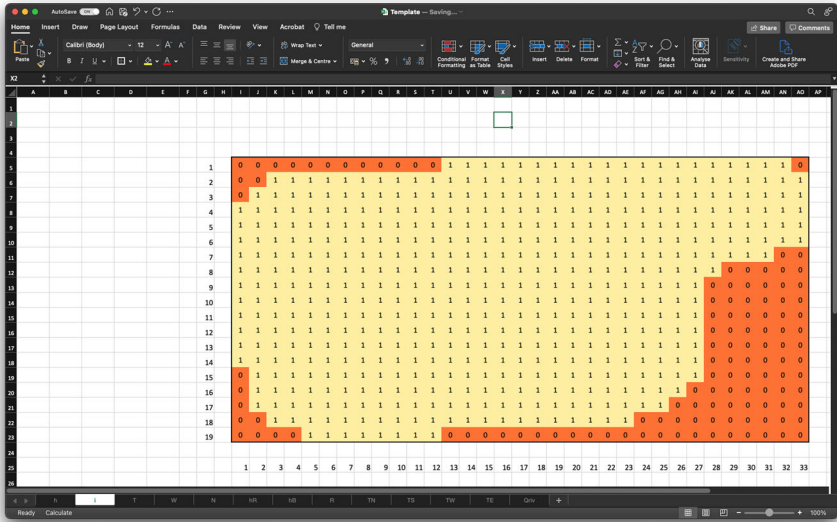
AutoSave OFF Template — Saving...

Home Insert Draw Page Layout Formulas Data Review View Acrobat Tell me Share Comments

Paste Calibri (Body) 12 Wrap Text General Merge & Centre Conditional Formatting Format as Table Cell Styles Insert Delete Format Sort & Filter Find & Select Analyse Data Sensitivity Create and Share Adobe PDF

X2 fx

| | 1 | 2 | 3 | 4 | 5 | 6 | 7 | 8 | 9 | 10 | 11 | 12 | 13 | 14 | 15 | 16 | 17 | 18 | 19 | 20 | 21 | 22 | 23 | 24 | 25 | 26 | 27 | 28 | 29 | 30 | 31 | 32 | 33 |
|---|---|---|---|---|---|---|---|---|---|---|---|---|---|---|---|---|---|---|---|---|---|---|---|---|---|---|---|---|---|---|---|---|---|
| 1 | 0 | 0 | 0 | 0 | 0 | 0 | 0 | 0 | 0 | 0 | 0 | 0 | 1 | 1 | 1 | 1 | 1 | 1 | 1 | 1 | 1 | 1 | 1 | 1 | 1 | 1 | 1 | 1 | 1 | 1 | 1 | 1 | 0 |
| 2 | 0 | 0 | 1 | 1 | 1 | 1 | 1 | 1 | 1 | 1 | 1 | 1 | 1 | 1 | 1 | 1 | 1 | 1 | 1 | 1 | 1 | 1 | 1 | 1 | 1 | 1 | 1 | 1 | 1 | 1 | 1 | 1 | 1 |
| 3 | 0 | 1 | 1 | 1 | 1 | 1 | 1 | 1 | 1 | 1 | 1 | 1 | 1 | 1 | 1 | 1 | 1 | 1 | 1 | 1 | 1 | 1 | 1 | 1 | 1 | 1 | 1 | 1 | 1 | 1 | 1 | 1 | 1 |
| 4 | 1 | 1 | 1 | 1 | 1 | 1 | 1 | 1 | 1 | 1 | 1 | 1 | 1 | 1 | 1 | 1 | 1 | 1 | 1 | 1 | 1 | 1 | 1 | 1 | 1 | 1 | 1 | 1 | 1 | 1 | 1 | 1 | 1 |
| 5 | 1 | 1 | 1 | 1 | 1 | 1 | 1 | 1 | 1 | 1 | 1 | 1 | 1 | 1 | 1 | 1 | 1 | 1 | 1 | 1 | 1 | 1 | 1 | 1 | 1 | 1 | 1 | 1 | 1 | 1 | 1 | 1 | 1 |
| 6 | 1 | 1 | 1 | 1 | 1 | 1 | 1 | 1 | 1 | 1 | 1 | 1 | 1 | 1 | 1 | 1 | 1 | 1 | 1 | 1 | 1 | 1 | 1 | 1 | 1 | 1 | 1 | 1 | 1 | 1 | 1 | 1 | 1 |
| 7 | 1 | 1 | 1 | 1 | 1 | 1 | 1 | 1 | 1 | 1 | 1 | 1 | 1 | 1 | 1 | 1 | 1 | 1 | 1 | 1 | 1 | 1 | 1 | 1 | 1 | 1 | 1 | 1 | 1 | 1 | 1 | 0 | 0 |
| 8 | 1 | 1 | 1 | 1 | 1 | 1 | 1 | 1 | 1 | 1 | 1 | 1 | 1 | 1 | 1 | 1 | 1 | 1 | 1 | 1 | 1 | 1 | 1 | 1 | 1 | 1 | 1 | 1 | 0 | 0 | 0 | 0 | 0 |
| 9 | 1 | 1 | 1 | 1 | 1 | 1 | 1 | 1 | 1 | 1 | 1 | 1 | 1 | 1 | 1 | 1 | 1 | 1 | 1 | 1 | 1 | 1 | 1 | 1 | 1 | 1 | 1 | 0 | 0 | 0 | 0 | 0 | 0 |
| 10 | 1 | 1 | 1 | 1 | 1 | 1 | 1 | 1 | 1 | 1 | 1 | 1 | 1 | 1 | 1 | 1 | 1 | 1 | 1 | 1 | 1 | 1 | 1 | 1 | 1 | 1 | 1 | 0 | 0 | 0 | 0 | 0 | 0 |
| 11 | 1 | 1 | 1 | 1 | 1 | 1 | 1 | 1 | 1 | 1 | 1 | 1 | 1 | 1 | 1 | 1 | 1 | 1 | 1 | 1 | 1 | 1 | 1 | 1 | 1 | 1 | 1 | 0 | 0 | 0 | 0 | 0 | 0 |
| 12 | 1 | 1 | 1 | 1 | 1 | 1 | 1 | 1 | 1 | 1 | 1 | 1 | 1 | 1 | 1 | 1 | 1 | 1 | 1 | 1 | 1 | 1 | 1 | 1 | 1 | 1 | 1 | 0 | 0 | 0 | 0 | 0 | 0 |
| 13 | 1 | 1 | 1 | 1 | 1 | 1 | 1 | 1 | 1 | 1 | 1 | 1 | 1 | 1 | 1 | 1 | 1 | 1 | 1 | 1 | 1 | 1 | 1 | 1 | 1 | 1 | 1 | 0 | 0 | 0 | 0 | 0 | 0 |
| 14 | 1 | 1 | 1 | 1 | 1 | 1 | 1 | 1 | 1 | 1 | 1 | 1 | 1 | 1 | 1 | 1 | 1 | 1 | 1 | 1 | 1 | 1 | 1 | 1 | 1 | 1 | 1 | 0 | 0 | 0 | 0 | 0 | 0 |
| 15 | 0 | 1 | 1 | 1 | 1 | 1 | 1 | 1 | 1 | 1 | 1 | 1 | 1 | 1 | 1 | 1 | 1 | 1 | 1 | 1 | 1 | 1 | 1 | 1 | 1 | 1 | 1 | 0 | 0 | 0 | 0 | 0 | 0 |
| 16 | 0 | 1 | 1 | 1 | 1 | 1 | 1 | 1 | 1 | 1 | 1 | 1 | 1 | 1 | 1 | 1 | 1 | 1 | 1 | 1 | 1 | 1 | 1 | 1 | 1 | 1 | 0 | 0 | 0 | 0 | 0 | 0 | 0 |
| 17 | 0 | 1 | 1 | 1 | 1 | 1 | 1 | 1 | 1 | 1 | 1 | 1 | 1 | 1 | 1 | 1 | 1 | 1 | 1 | 1 | 1 | 1 | 1 | 1 | 1 | 0 | 0 | 0 | 0 | 0 | 0 | 0 | 0 |
| 18 | 0 | 0 | 1 | 1 | 1 | 1 | 1 | 1 | 1 | 1 | 1 | 1 | 1 | 1 | 1 | 1 | 1 | 1 | 1 | 1 | 1 | 1 | 1 | 0 | 0 | 0 | 0 | 0 | 0 | 0 | 0 | 0 | 0 |
| 19 | 0 | 0 | 0 | 0 | 1 | 1 | 1 | 1 | 1 | 1 | 1 | 1 | 0 | 0 | 0 | 0 | 0 | 0 | 0 | 0 | 0 | 0 | 0 | 0 | 0 | 0 | 0 | 0 | 0 | 0 | 0 | 0 | 0 |

h i T W N hR NB Fi TN TS TW TE Qriv +

Ready Calculate 100%